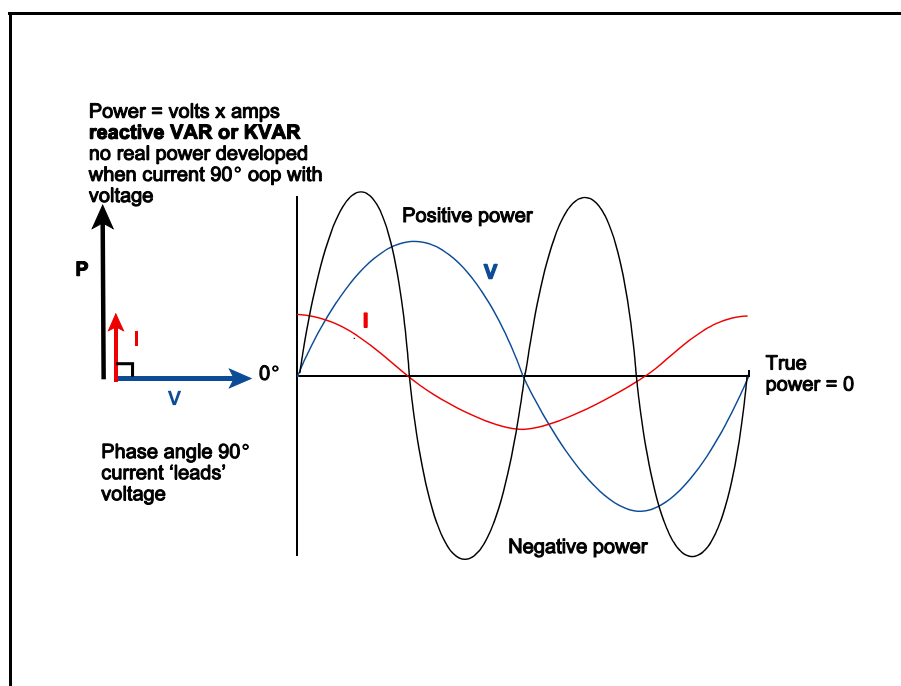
Power = volts x amps
**reactive VAR or KVAR**
no real power developed when current 90° oop with voltage

P

I

V

0°

Phase angle 90° current ‘leads’ voltage

Positive power

V

I

True power = 0

Negative power